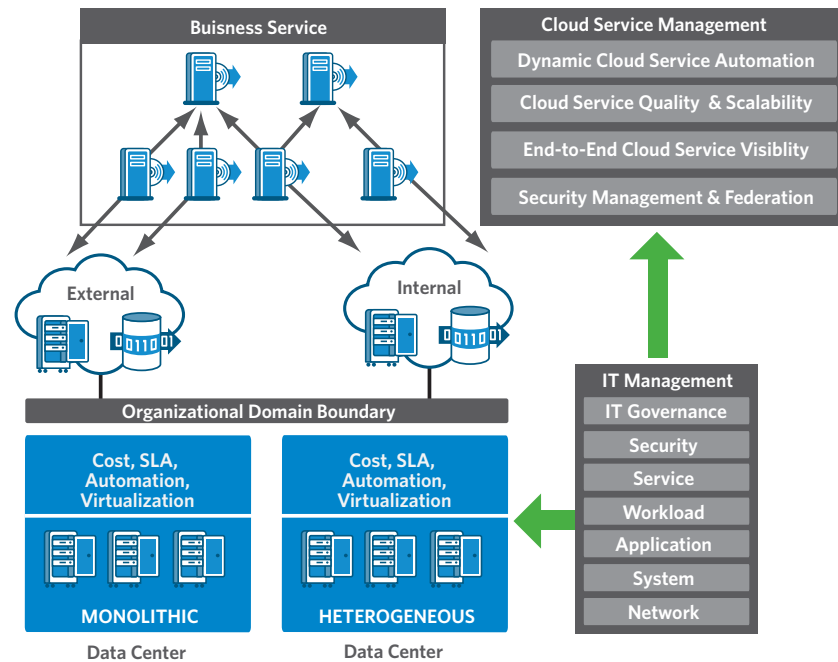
Buisness Service

Cloud Service Management
Dynamic Cloud Service Automation
Cloud Service Quality & Scalability
End-to-End Cloud Service Visiblity
Security Management & Federation

External
0110

Internal
0110

Organizational Domain Boundary

Cost, SLA, Automation, Virtualization
MONOLITHIC
Data Center

Cost, SLA, Automation, Virtualization
HETEROGENEOUS
Data Center

IT Management
IT Governance
Security
Service
Workload
Application
System
Network